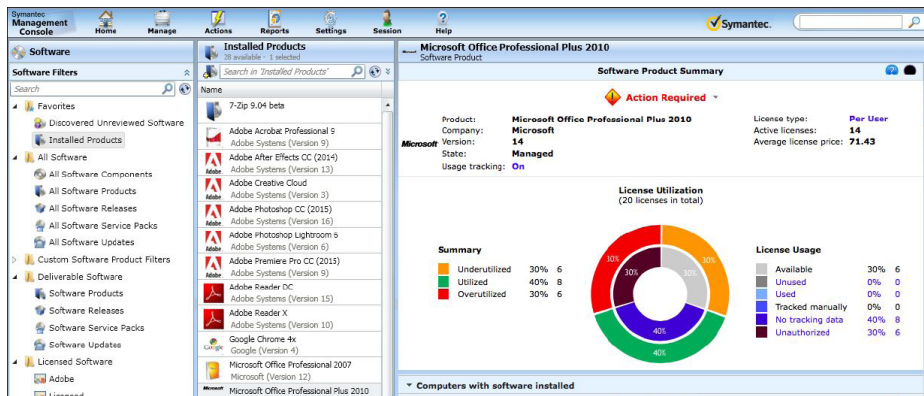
Symantec Management Console
Home
Manage
Actions
Reports
Settings
Session
Help
Symantec.

Software
Software Filters
Search
Favorites
Discovered Unreviewed Software
Installed Products
All Software
All Software Components
All Software Products
All Software Releases
All Software Service Packs
All Software Updates
Custom Software Product Filters
Deliverable Software
Software Products
Software Releases
Software Service Packs
Software Updates
Licensed Software
Adobe
Licensed

Installed Products
28 available - 1 selected
Search in 'Installed Products'
Name
7-Zip 9.04 beta
Adobe Acrobat Professional 9
Adobe Systems (Version 9)
Adobe After Effects CC (2014)
Adobe Systems (Version 13)
Adobe Creative Cloud
Adobe Systems (Version 3)
Adobe Photoshop CC (2015)
Adobe Systems (Version 16)
Adobe Photoshop Lightroom 6
Adobe Systems (Version 6)
Adobe Premiere Pro CC (2015)
Adobe Systems (Version 9)
Adobe Reader DC
Adobe Systems (Version 15)
Adobe Reader X
Adobe Systems (Version 10)
Google Chrome 4x
Google (Version 4)
Microsoft Office Professional 2007
Microsoft (Version 12)
Microsoft Office Professional Plus 2010

Microsoft Office Professional Plus 2010
Software Product
Software Product Summary
Action Required
Product: Microsoft Office Professional Plus 2010
Company: Microsoft
Version: 14
State: Managed
Usage tracking: On
License type: Per User
Active licenses: 14
Average license price: 71.43

License Utilization
(20 licenses in total)

Summary
| | | |
|---|---|---|
| Underutilized | 30% | 6 |
| Utilized | 40% | 8 |
| Overutilized | 30% | 6 |

30%
30%
30%
30%
40%
40%

License Usage
| | | |
|---|---|---|
| Available | 30% | 6 |
| Unused | 0% | 0 |
| Used | 0% | 0 |
| Tracked manually | 0% | 0 |
| No tracking data | 40% | 8 |
| Unauthorized | 30% | 6 |

Computers with software installed